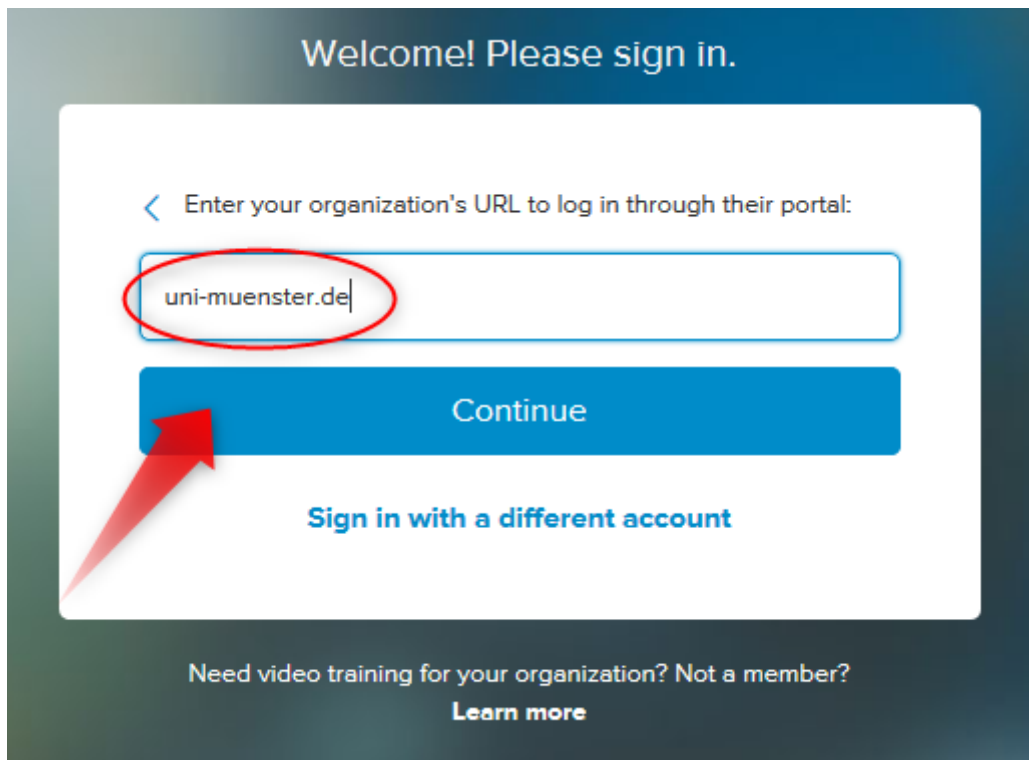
Welcome! Please sign in.

< Enter your organization's URL to log in through their portal:

uni-muenster.de

Continue

Sign in with a different account

Need video training for your organization? Not a member?
Learn more